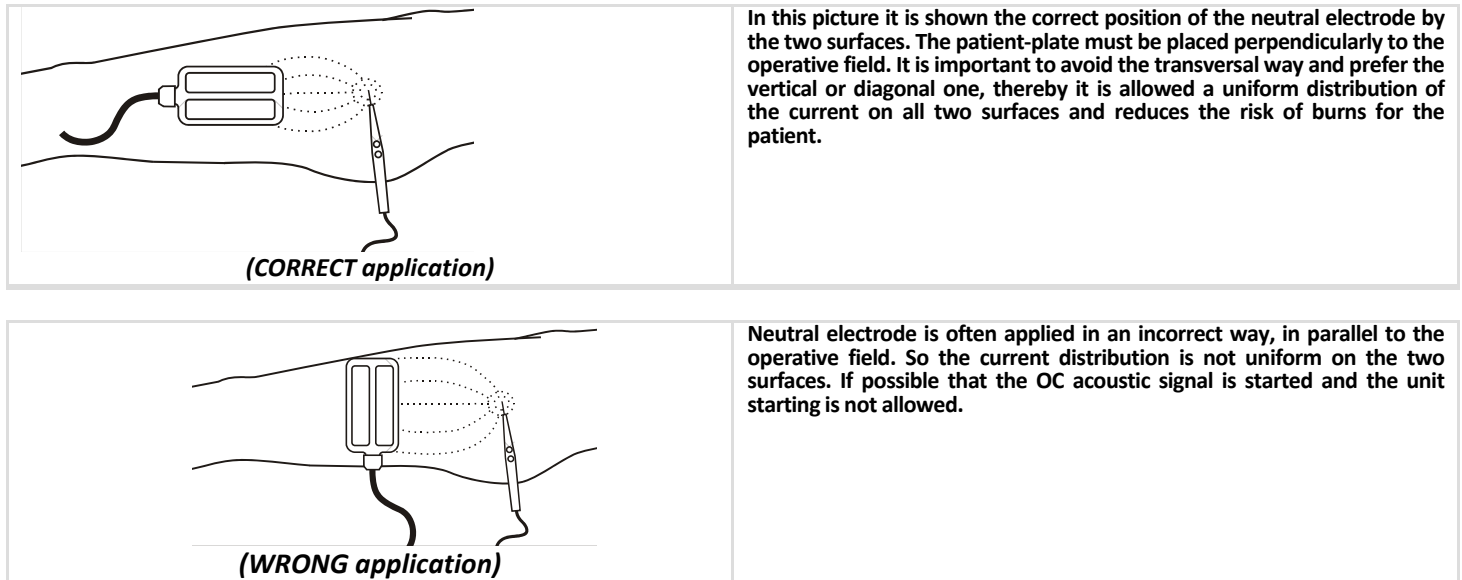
(CORRECT application)

In this picture it is shown the correct position of the neutral electrode by the two surfaces. The patient-plate must be placed perpendicularly to the operative field. It is important to avoid the transversal way and prefer the vertical or diagonal one, thereby it is allowed a uniform distribution of the current on all two surfaces and reduces the risk of burns for the patient.

(WRONG application)

Neutral electrode is often applied in an incorrect way, in parallel to the operative field. So the current distribution is not uniform on the two surfaces. If possible that the OC acoustic signal is started and the unit starting is not allowed.